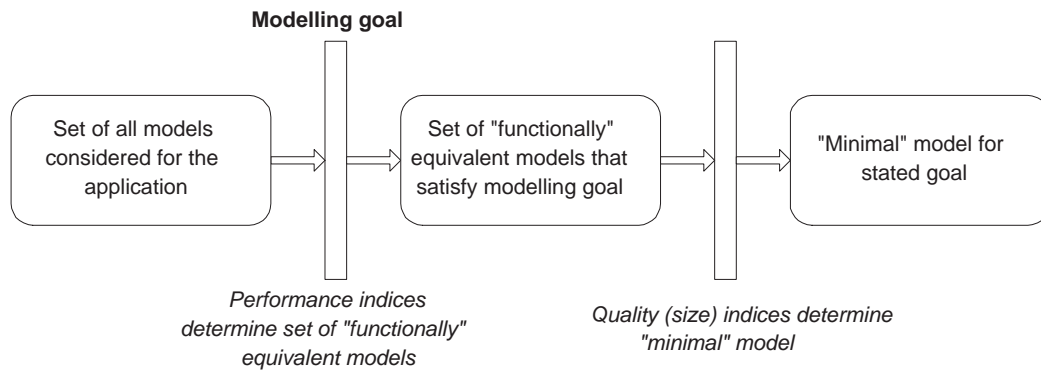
Modelling goal

Set of all models considered for the application

Set of "functionally" equivalent models that satisfy modelling goal

"Minimal" model for stated goal

Performance indices determine set of "functionally" equivalent models

Quality (size) indices determine "minimal" model